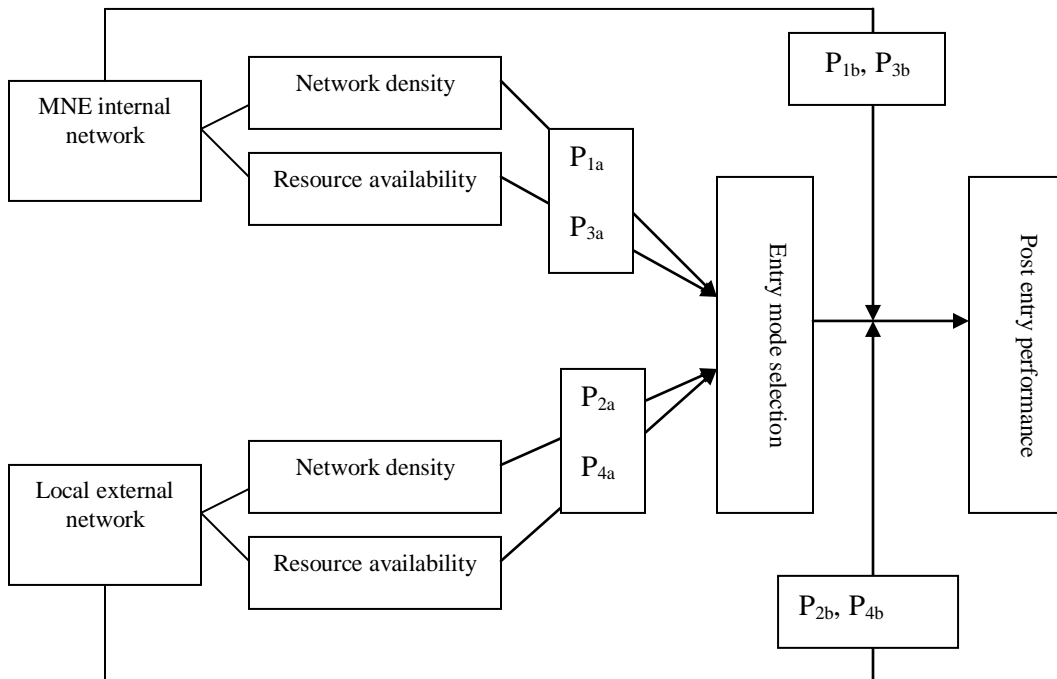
$P_{1b}$, $P_{3b}$

MNE internal network

Network density

Resource availability

$P_{1a}$

$P_{3a}$

Entry mode selection

Post entry performance

$P_{2a}$

$P_{4a}$

Local external network

Network density

Resource availability

$P_{2b}$, $P_{4b}$